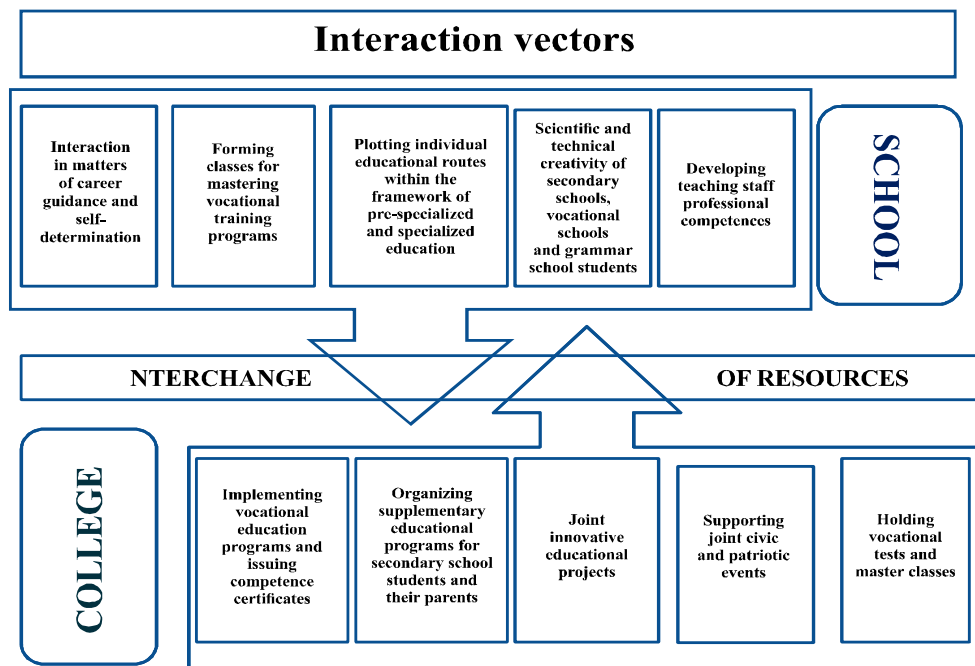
Interaction vectors

Interaction in matters of career guidance and self-determination

Forming classes for mastering vocational training programs

Plotting individual educational routes within the framework of pre-specialized and specialized education

Scientific and technical creativity of secondary schools, vocational schools and grammar school students

Developing teaching staff professional competences

SCHOOL

NTERCHANGE

OF RESOURCES

COLLEGE

Implementing vocational education programs and issuing competence certificates

Organizing supplementary educational programs for secondary school students and their parents

Joint innovative educational projects

Supporting joint civic and patriotic events

Holding vocational tests and master classes